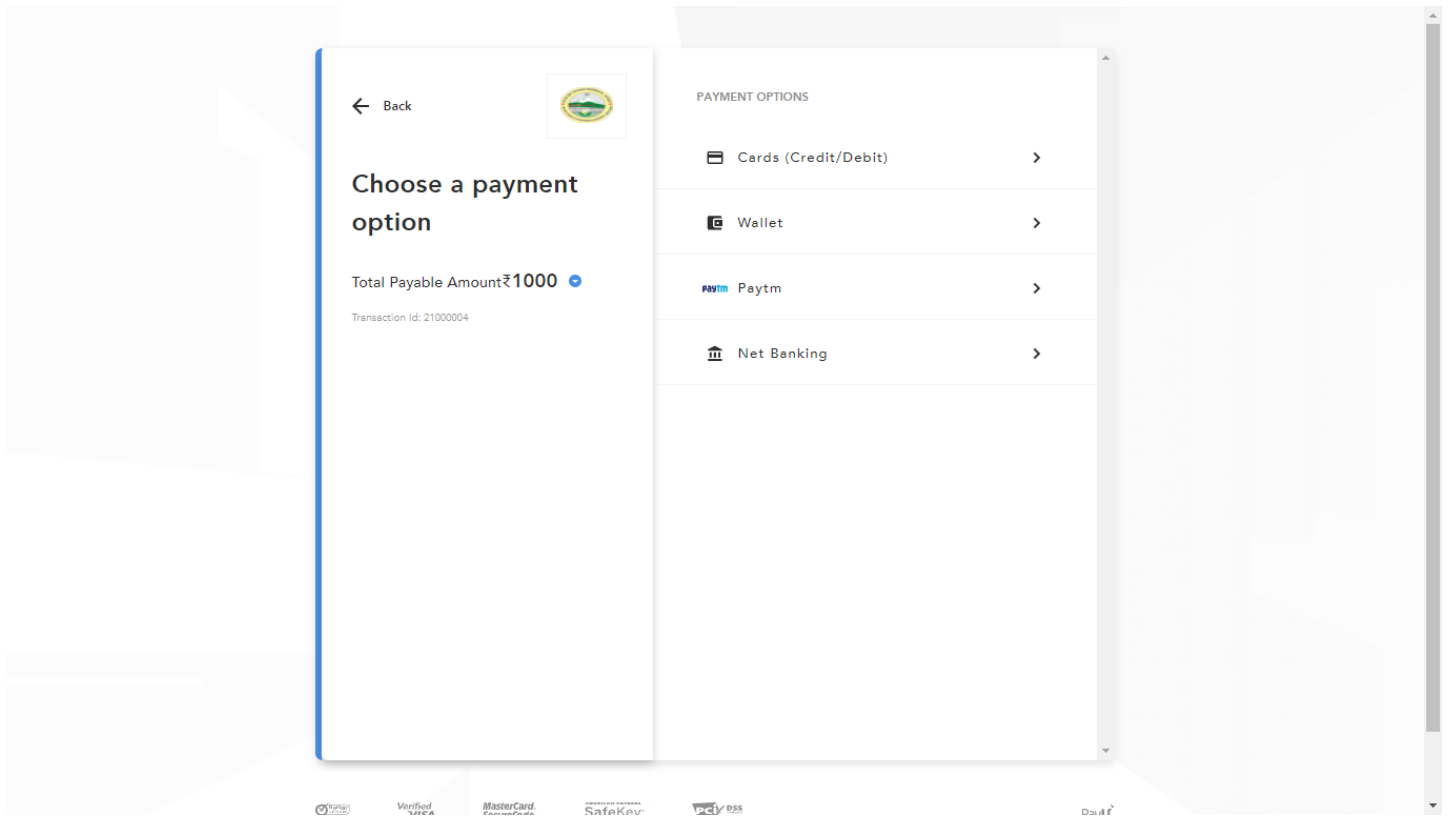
Back

Choose a payment option

Total Payable Amount₹1000

Transaction Id: 21000004

PAYMENT OPTIONS

Cards (Credit/Debit)

Wallet

Paytm Paytm

Net Banking

Verified VISA MasterCard. SecureCode SafeKey PCI DSS

PayU